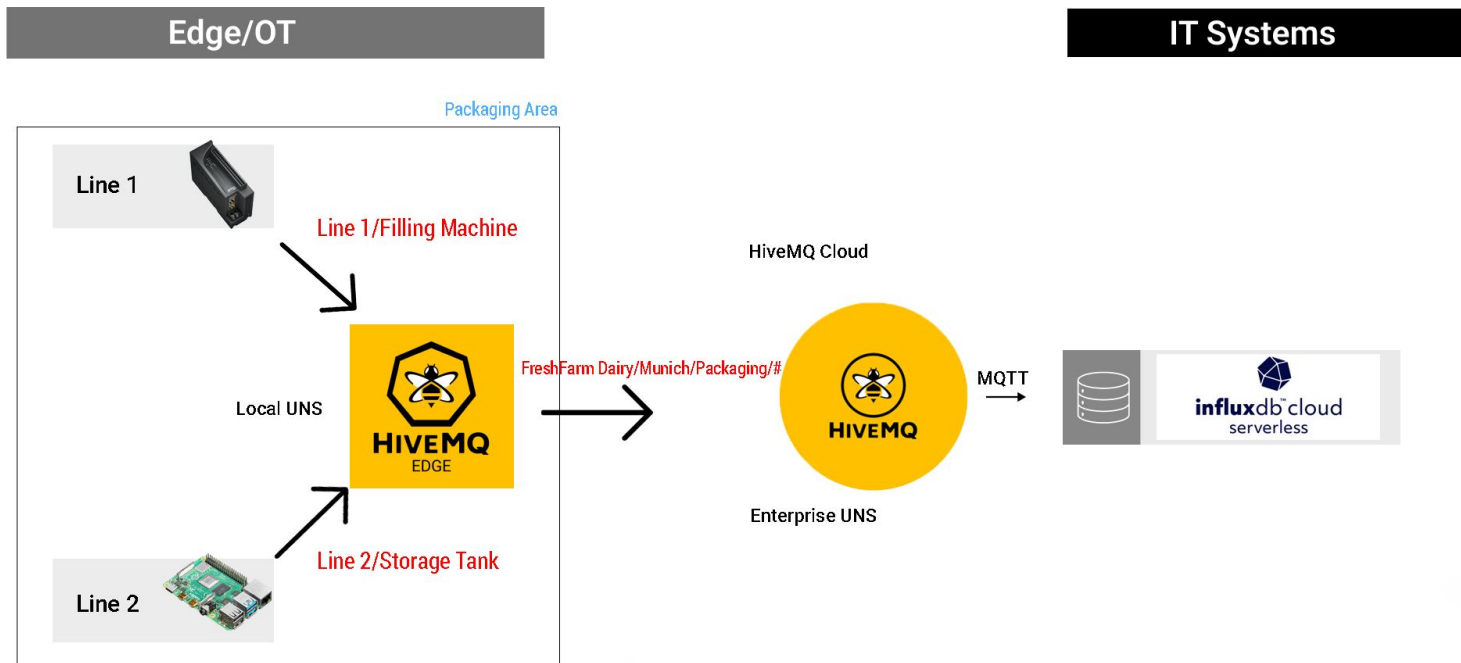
Edge/OT

IT Systems

Packaging Area

Line 1

Line 1/Filling Machine

HiveMQ Cloud

FreshFarm Dairy/Munich/Packaging/#

Local UNS

HIVEMQ
EDGE

HIVEMQ

MQTT

influxdb cloud
serverless

Enterprise UNS

Line 2/Storage Tank

Line 2